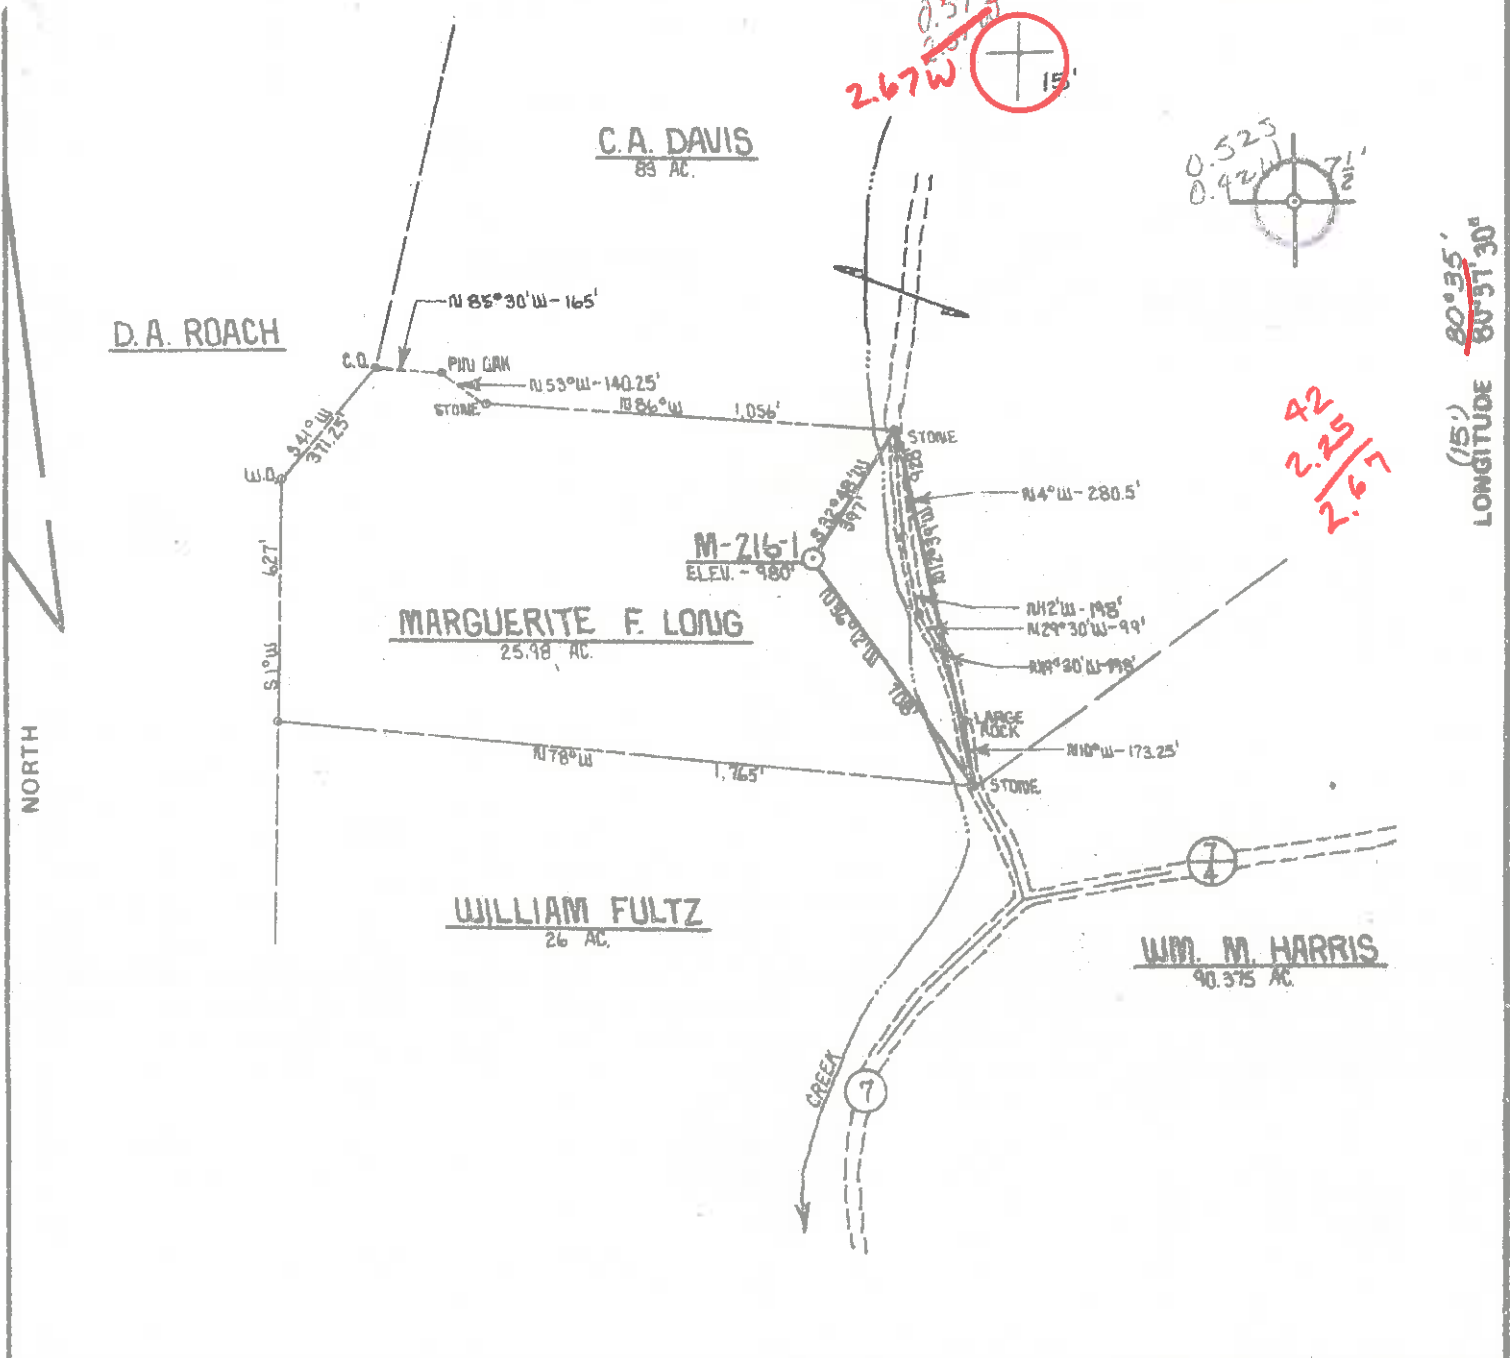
0.575
2.67W
15'
C.A. DAVIS
83 AC.
0.525
0.421
$7\frac{1}{2}'$
80°35'
80°37'30"
(15') LONGITUDE
D.A. ROACH
N 85°30'W - 165'
C.O.
PIN OAK
N 53°W - 140.25'
STONE
N 86°W
1,056'
STONE
S 41°W
311.25'
W.O.
627'
S 1°W
N 4°W - 280.5'
M-216-1
ELEV. - 980'
S 32°48'W
397'
42
2.25
2.67
MARGUERITE F. LONG
25.98 AC.
N 12°W - 198'
N 29°30'W - 99'
N 19°30'W - 198'
LARGE ROCK
N 10°W - 173.25'
N 78°W
1,765'
STONE
NORTH
7
4
WILLIAM FULTZ
26 AC.
WM. M. HARRIS
90.375 AC.
CREEK
7